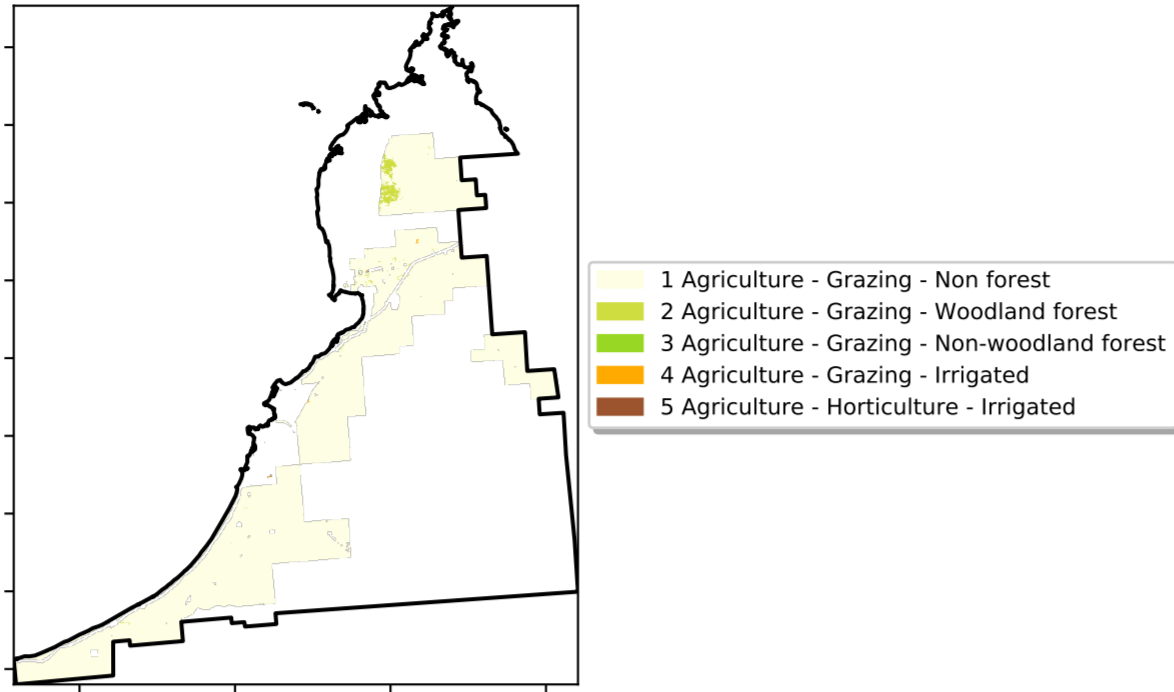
1 Agriculture - Grazing - Non forest
2 Agriculture - Grazing - Woodland forest
3 Agriculture - Grazing - Non-woodland forest
4 Agriculture - Grazing - Irrigated
5 Agriculture - Horticulture - Irrigated